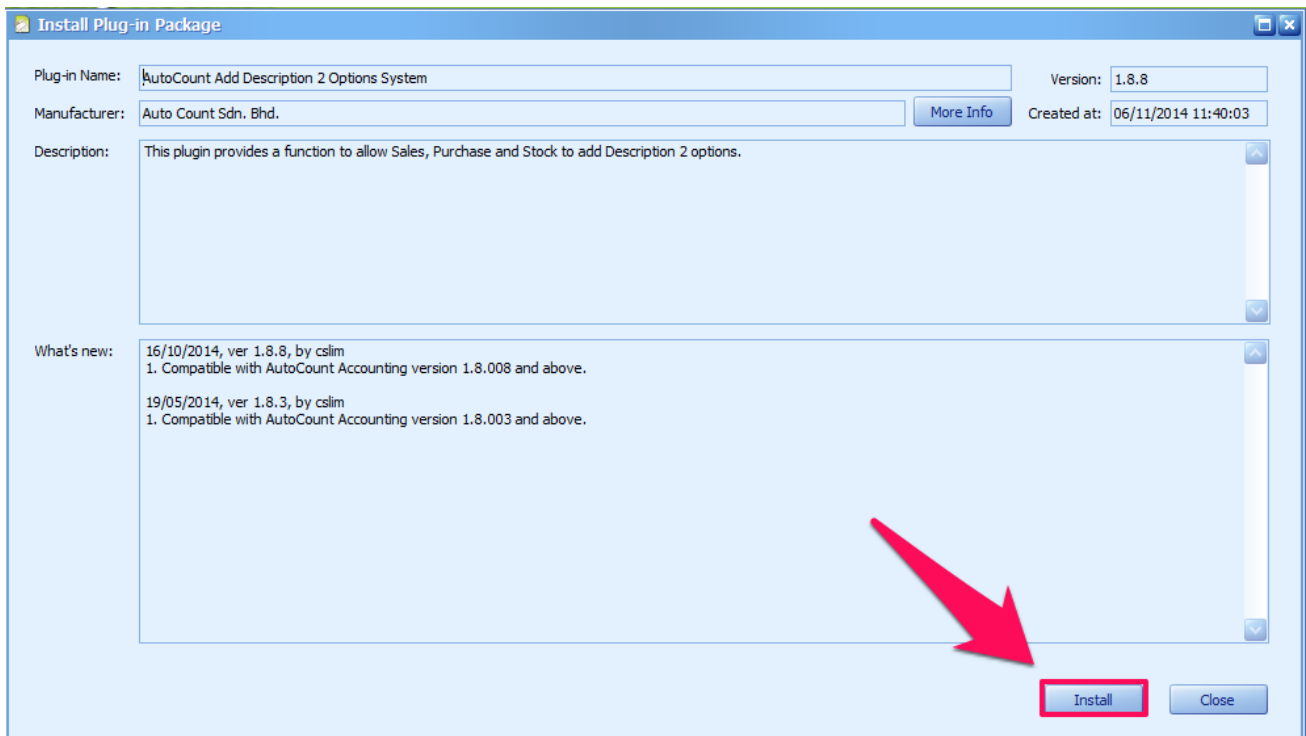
Install Plug-in Package

Plug-in Name: AutoCount Add Description 2 Options System

Version: 1.8.8

Manufacturer: Auto Count Sdn. Bhd.

More Info

Created at: 06/11/2014 11:40:03

Description: This plugin provides a function to allow Sales, Purchase and Stock to add Description 2 options.

What's new: 16/10/2014, ver 1.8.8, by cslim
1. Compatible with AutoCount Accounting version 1.8.008 and above.

19/05/2014, ver 1.8.3, by cslim
1. Compatible with AutoCount Accounting version 1.8.003 and above.

Install

Close